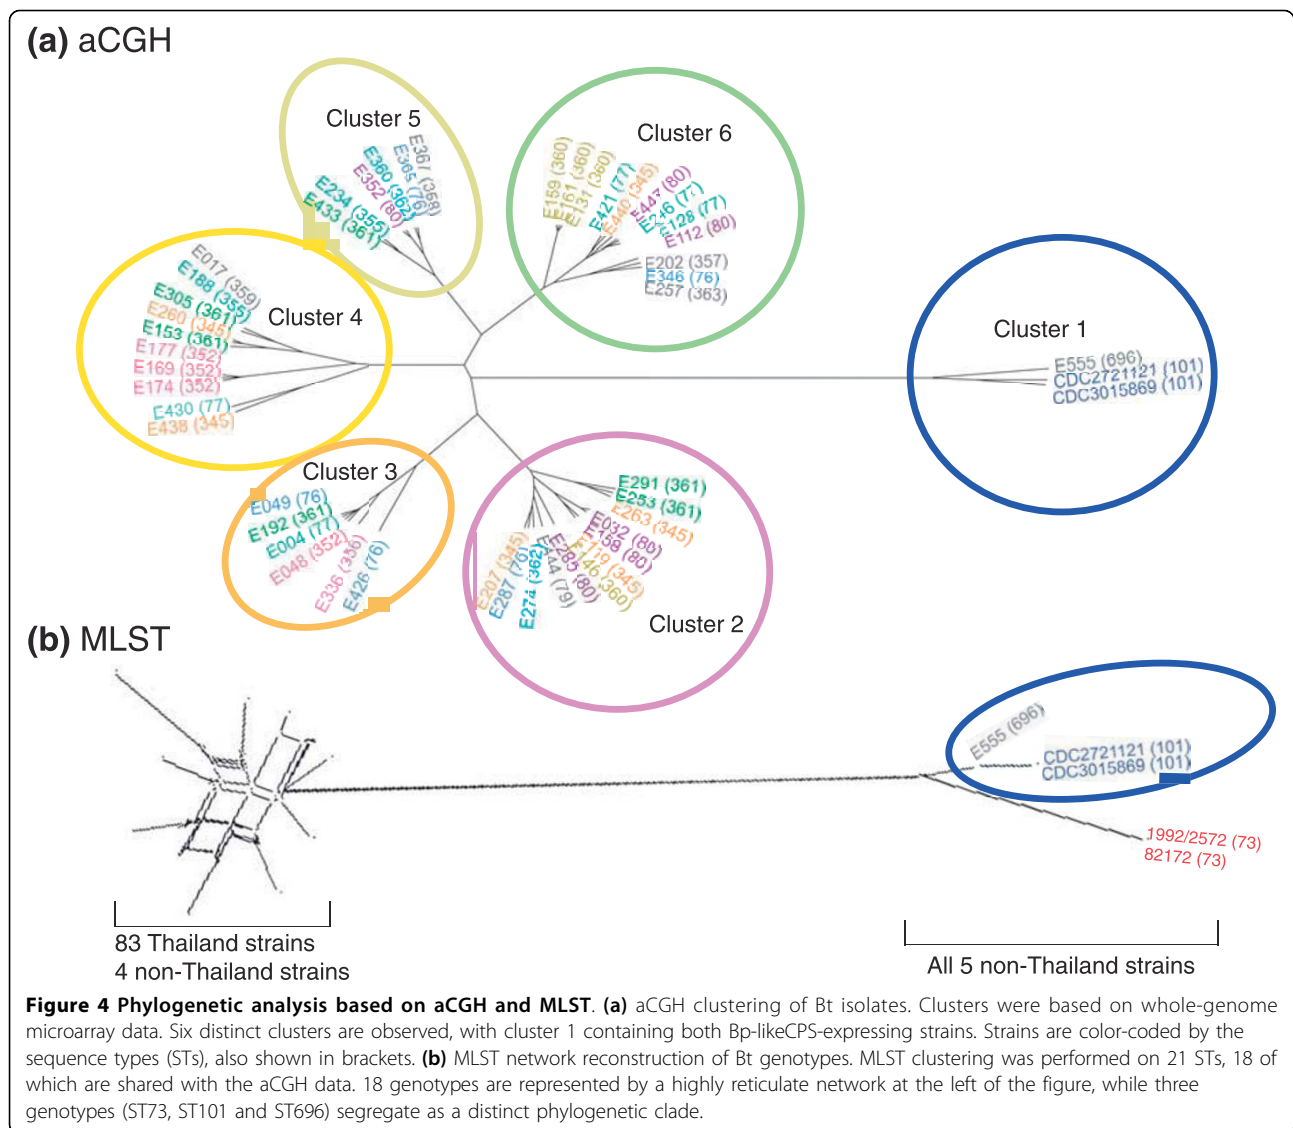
(a) aCGH

Cluster 5
E367 (358)
E365 (76)
E360 (362)
E352 (80)
E234 (355)
E433 (361)

Cluster 6
E159 (360)
E161 (360)
E131 (360)
E421 (77)
E440 (345)
E447 (80)
E246 (77)
E128 (77)
E112 (80)
E202 (357)
E346 (76)
E257 (363)

Cluster 4
E017 (359)
E188 (355)
E305 (361)
E260 (345)
E153 (361)
E177 (352)
E169 (352)
E174 (352)
E430 (77)
E438 (345)

Cluster 1
E555 (696)
CDC2721121 (101)
CDC3015869 (101)

Cluster 3
E049 (76)
E192 (361)
E004 (77)
E048 (352)
E336 (336)
E426 (76)

E291 (361)
E253 (361)
E263 (345)
E032 (80)
E158 (80)
E119 (345)
E146 (360)
E283 (80)
E144 (79)
E274 (362)
E287 (76)
E207 (345)
Cluster 2

(b) MLST

E555 (696)
CDC2721121 (101)
CDC3015869 (101)
1992/2572 (73)
82172 (73)

83 Thailand strains
4 non-Thailand strains

All 5 non-Thailand strains

Figure 4 Phylogenetic analysis based on aCGH and MLST. (a) aCGH clustering of Bt isolates. Clusters were based on whole-genome microarray data. Six distinct clusters are observed, with cluster 1 containing both Bp-likeCPS-expressing strains. Strains are color-coded by the sequence types (STs), also shown in brackets. (b) MLST network reconstruction of Bt genotypes. MLST clustering was performed on 21 STs, 18 of which are shared with the aCGH data. 18 genotypes are represented by a highly reticulate network at the left of the figure, while three genotypes (ST73, ST101 and ST696) segregate as a distinct phylogenetic clade.